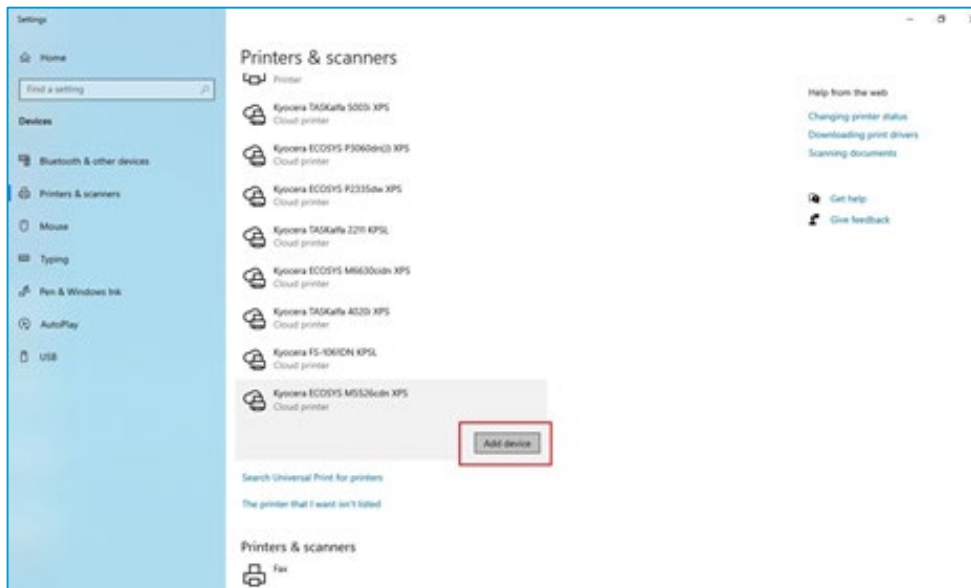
Settings

Home

Find a setting

Devices

Bluetooth & other devices

Printers & scanners

Mouse

Typing

Pen & Windows Ink

AutoPlay

USB

Printers & scanners

Printer

Kyocera TASKalfa 5003i XPS
Cloud printer

Kyocera ECOSYS P3060dn(J) XPS
Cloud printer

Kyocera ECOSYS P2335dw XPS
Cloud printer

Kyocera TASKalfa 2211 KPSL
Cloud printer

Kyocera ECOSYS M6630cidn XPS
Cloud printer

Kyocera TASKalfa 4020i XPS
Cloud printer

Kyocera FS-1061DN KPSL
Cloud printer

Kyocera ECOSYS M5526cdn XPS
Cloud printer

Add device

Search Universal Print for printers

The printer that I want isn't listed

Printers & scanners

Fax

Help from the web

Changing printer status

Downloading print drivers

Scanning documents

Get help

Give feedback